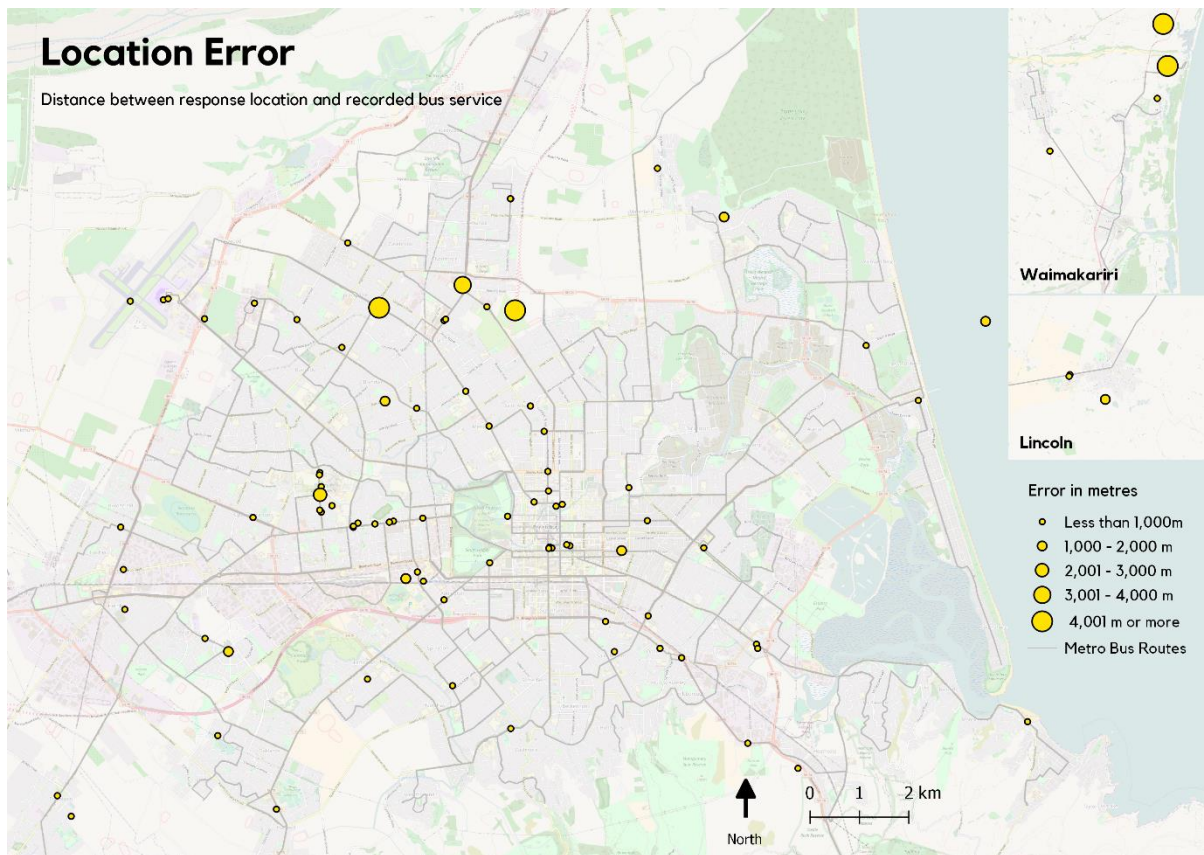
Location Error

Distance between response location and recorded bus service

Waimakariri

Lincoln

Error in metres

Less than 1,000m

1,000 - 2,000 m

2,001 - 3,000 m

3,001 - 4,000 m

4,001 m or more

Metro Bus Routes

North

0 1 2 km